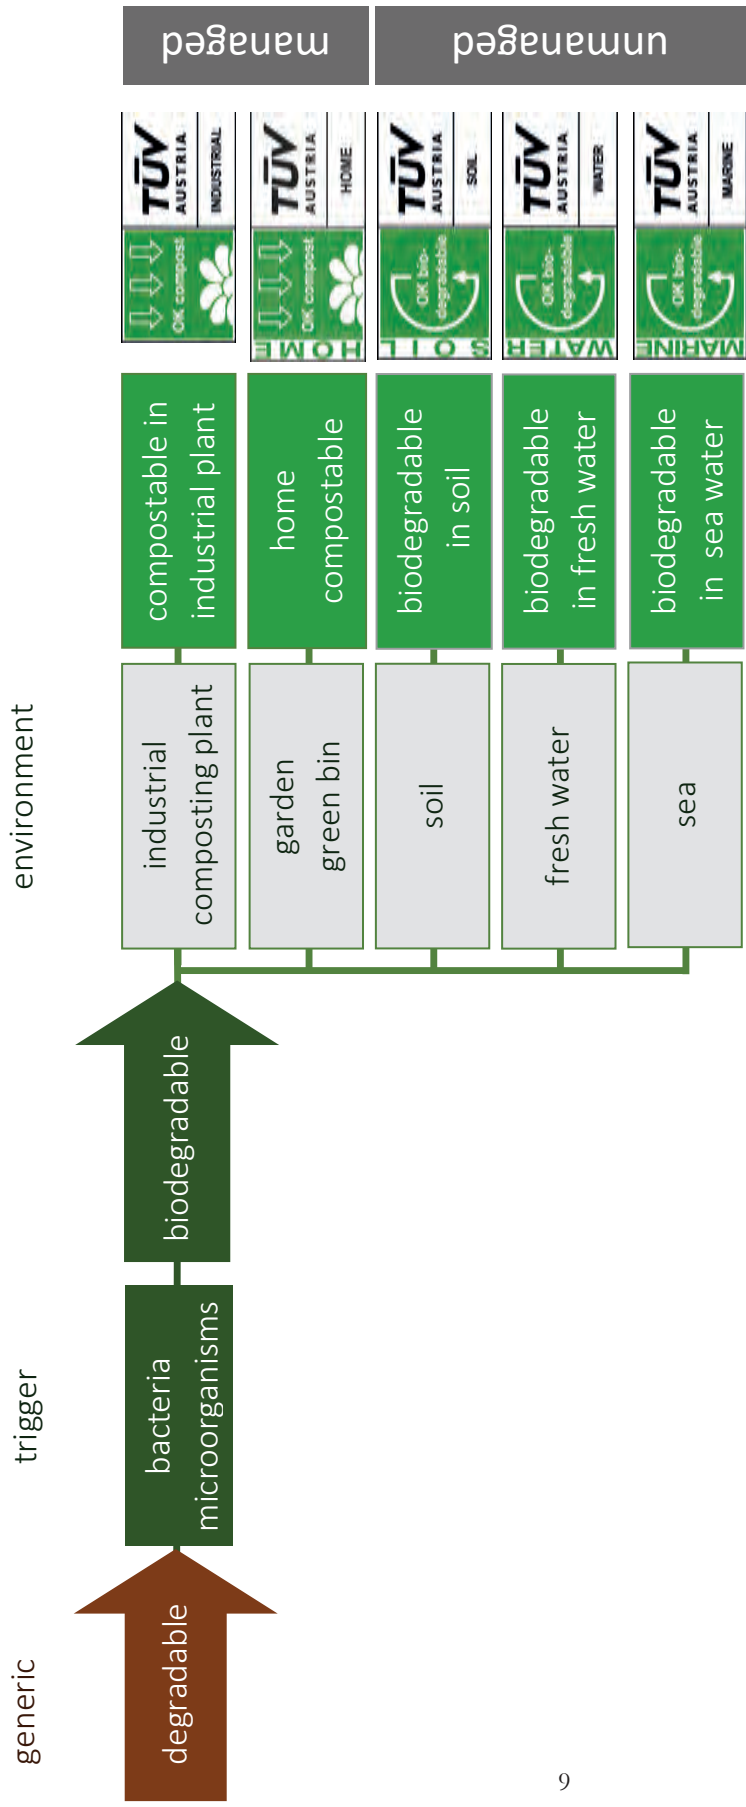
generic

trigger

environment

degradable

bacteria
microorganisms

biodegradable

industrial composting plant

garden green bin

soil

fresh water

sea

compostable in industrial plant

home compostable

biodegradable in soil

biodegradable in fresh water

biodegradable in sea water

OK compost
TÜV AUSTRIA
INDUSTRIAL

OK compost
HOME
TÜV AUSTRIA
HOME

OK biodegradable
SOIL
TÜV AUSTRIA
SOIL

OK biodegradable
WATER
TÜV AUSTRIA
WATER

OK biodegradable
MARINE
TÜV AUSTRIA
MARINE

managed

unmanaged

9